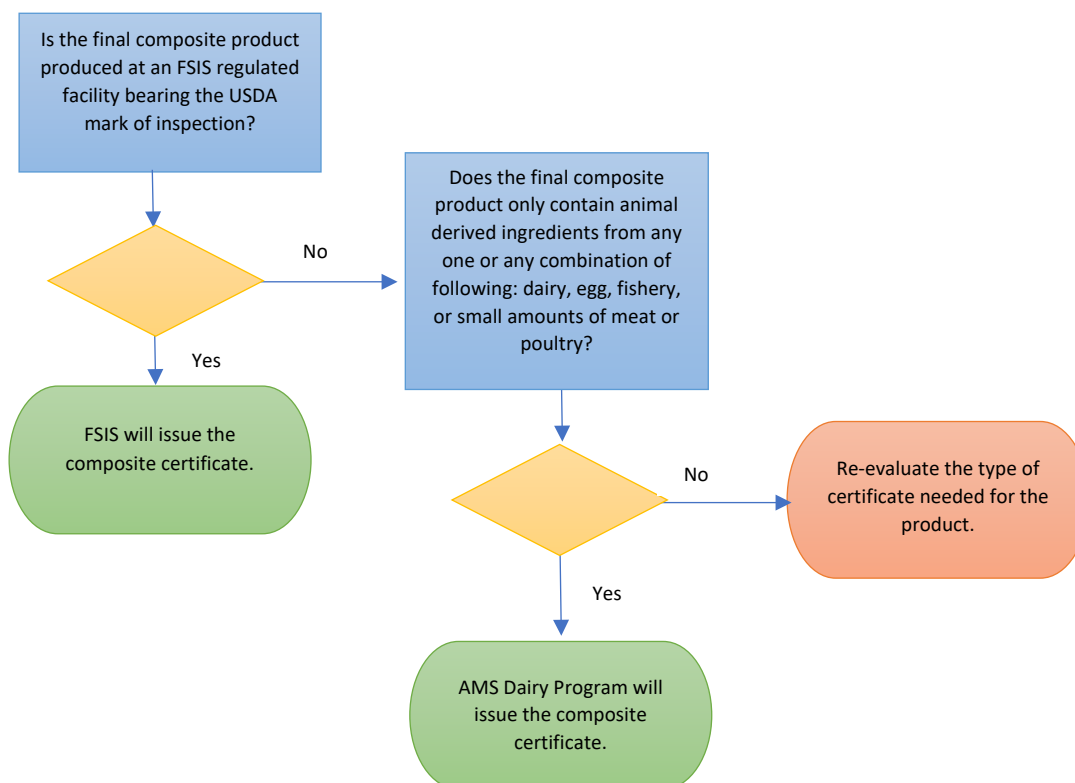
Is the final composite product produced at an FSIS regulated facility bearing the USDA mark of inspection?

No

Yes

FSIS will issue the composite certificate.

Does the final composite product only contain animal derived ingredients from any one or any combination of following: dairy, egg, fishery, or small amounts of meat or poultry?

No

Re-evaluate the type of certificate needed for the product.

Yes

AMS Dairy Program will issue the composite certificate.